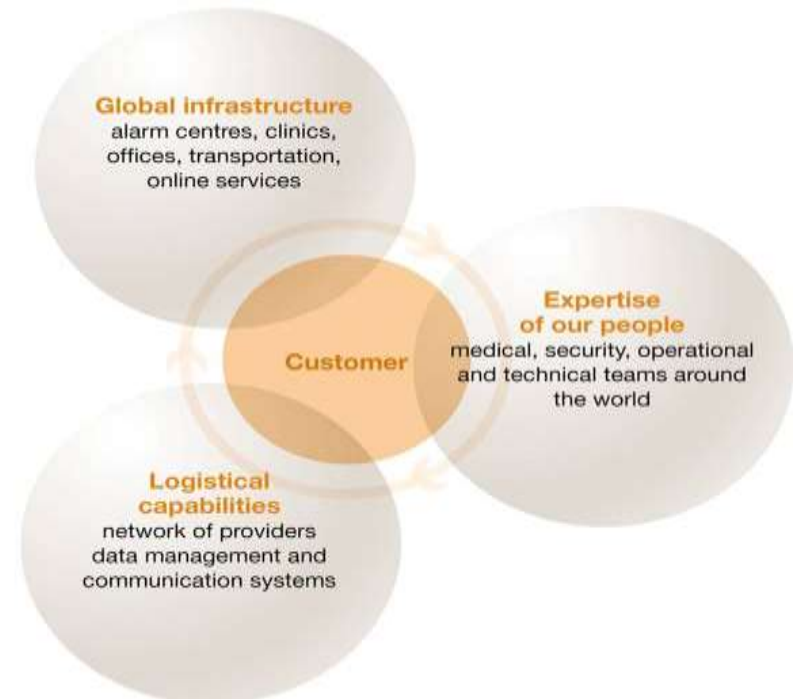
Global infrastructure
alarm centres, clinics, offices, transportation, online services

Expertise of our people
medical, security, operational and technical teams around the world

Customer

Logistical capabilities
network of providers data management and communication systems